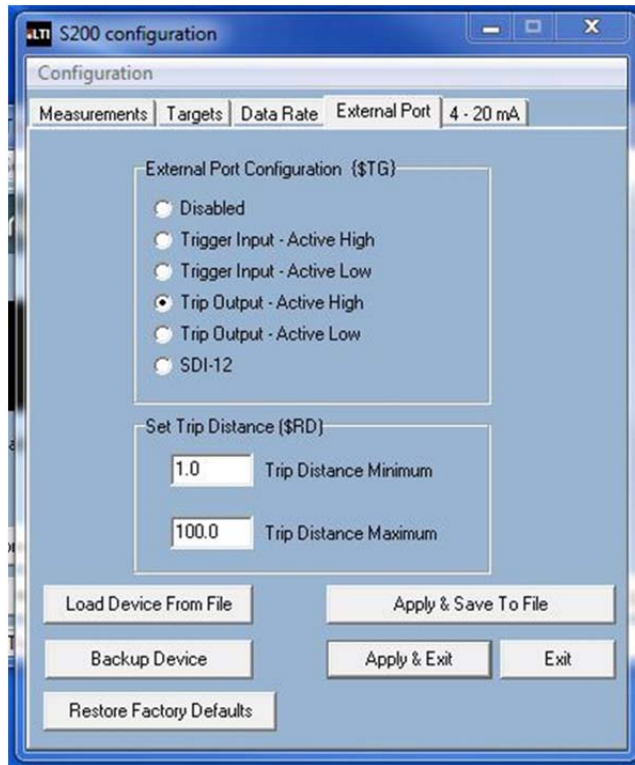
LTI S200 configuration

Configuration

Measurements | Targets | Data Rate | External Port | 4 - 20 mA

External Port Configuration {$TG}

Disabled

Trigger Input - Active High

Trigger Input - Active Low

Trip Output - Active High

Trip Output - Active Low

SDI-12

Set Trip Distance ($RD)

1.0 Trip Distance Minimum

100.0 Trip Distance Maximum

Load Device From File

Apply & Save To File

Backup Device

Apply & Exit

Exit

Restore Factory Defaults